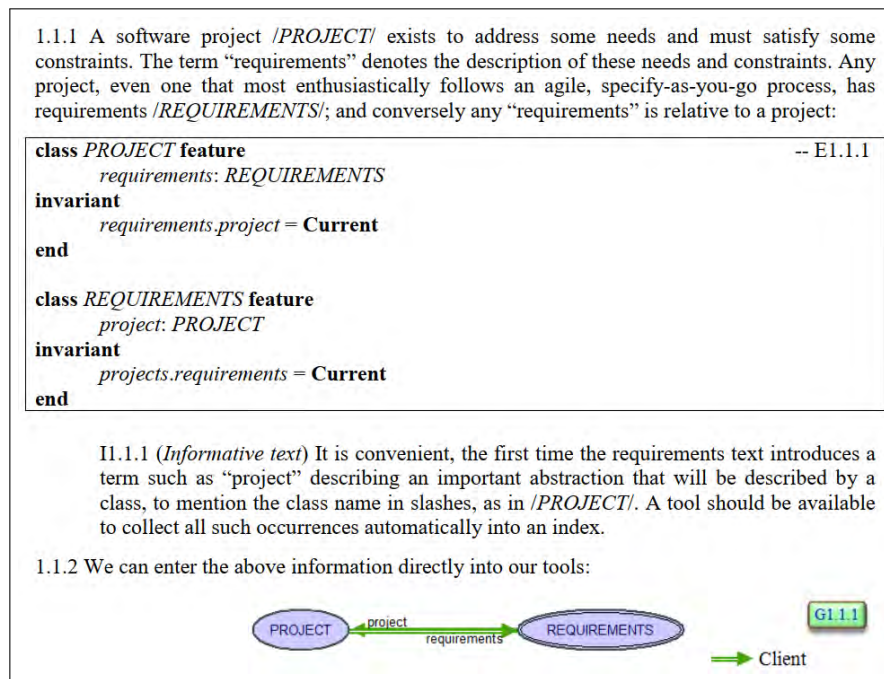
1.1.1 A software project /PROJECT/ exists to address some needs and must satisfy some constraints. The term "requirements" denotes the description of these needs and constraints. Any project, even one that most enthusiastically follows an agile, specify-as-you-go process, has requirements /REQUIREMENTS/; and conversely any "requirements" is relative to a project:

class PROJECT feature -- E1.1.1
requirements: REQUIREMENTS
invariant
requirements.project = Current
end

class REQUIREMENTS feature
project: PROJECT
invariant
projects.requirements = Current
end

I1.1.1 (Informative text) It is convenient, the first time the requirements text introduces a term such as "project" describing an important abstraction that will be described by a class, to mention the class name in slashes, as in /PROJECT/. A tool should be available to collect all such occurrences automatically into an index.

1.1.2 We can enter the above information directly into our tools:

PROJECT project requirements REQUIREMENTS G1.1.1

Client